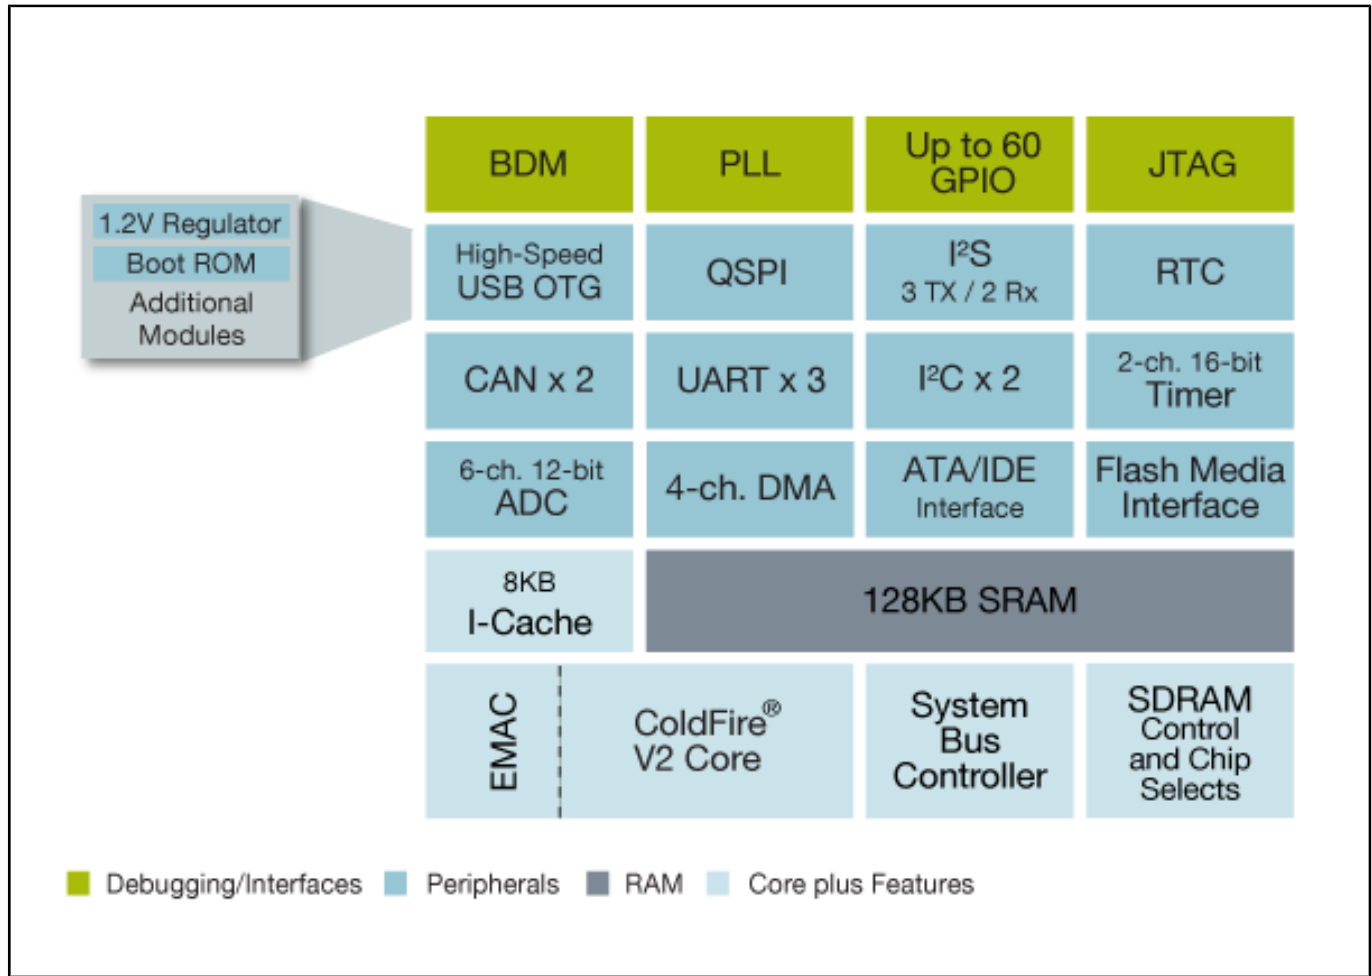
1.2V Regulator
Boot ROM
Additional Modules

| BDM | PLL | Up to 60 GPIO | JTAG |
|---|---|---|---|
| High-Speed USB OTG | QSPI | I$^2$S 3 TX / 2 Rx | RTC |
| CAN x 2 | UART x 3 | I$^2$C x 2 | 2-ch. 16-bit Timer |
| 6-ch. 12-bit ADC | 4-ch. DMA | ATA/IDE Interface | Flash Media Interface |
| 8KB I-Cache | 128KB SRAM | | |
| EMAC | ColdFire® V2 Core | System Bus Controller | SDRAM Control and Chip Selects |

Debugging/Interfaces Peripherals RAM Core plus Features